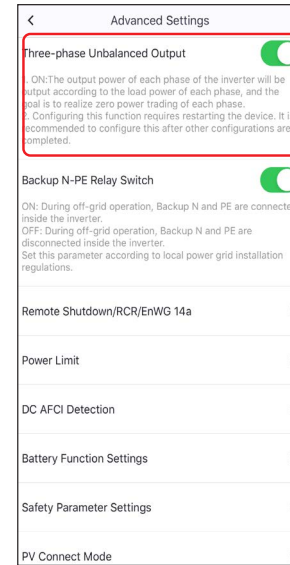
<

Advanced Settings

Three-phase Unbalanced Output

1. ON:The output power of each phase of the inverter will be output according to the load power of each phase, and the goal is to realize zero power trading of each phase.
2. Configuring this function requires restarting the device. It is recommended to configure this after other configurations are completed.

Backup N-PE Relay Switch

ON: During off-grid operation, Backup N and PE are connected inside the inverter.
OFF: During off-grid operation, Backup N and PE are disconnected inside the inverter.
Set this parameter according to local power grid installation regulations.

Remote Shutdown/RCR/EnWG 14a

Power Limit

DC AFCI Detection

Battery Function Settings

Safety Parameter Settings

PV Connect Mode